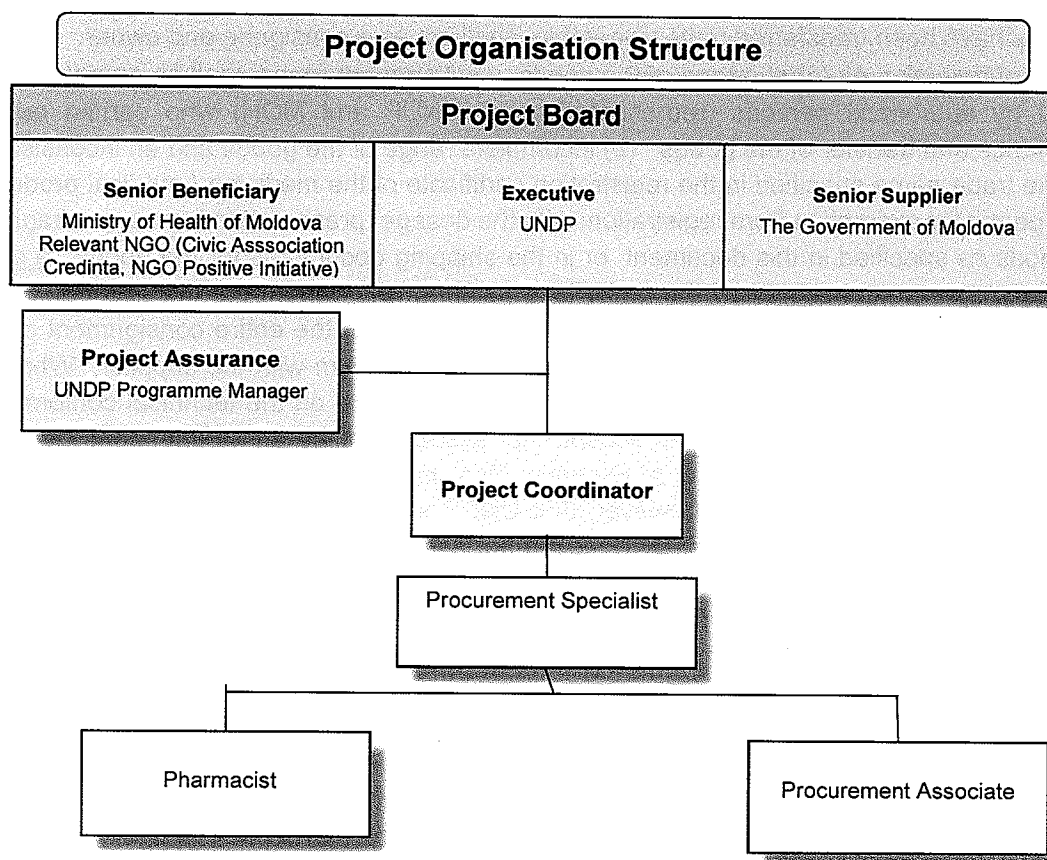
Project Organisation Structure

Project Board

Senior Beneficiary
Ministry of Health of Moldova
Relevant NGO (Civic Asssociation Credinta, NGO Positive Initiative)

Executive
UNDP

Senior Supplier
The Government of Moldova

Project Assurance
UNDP Programme Manager

Project Coordinator

Procurement Specialist

Pharmacist

Procurement Associate